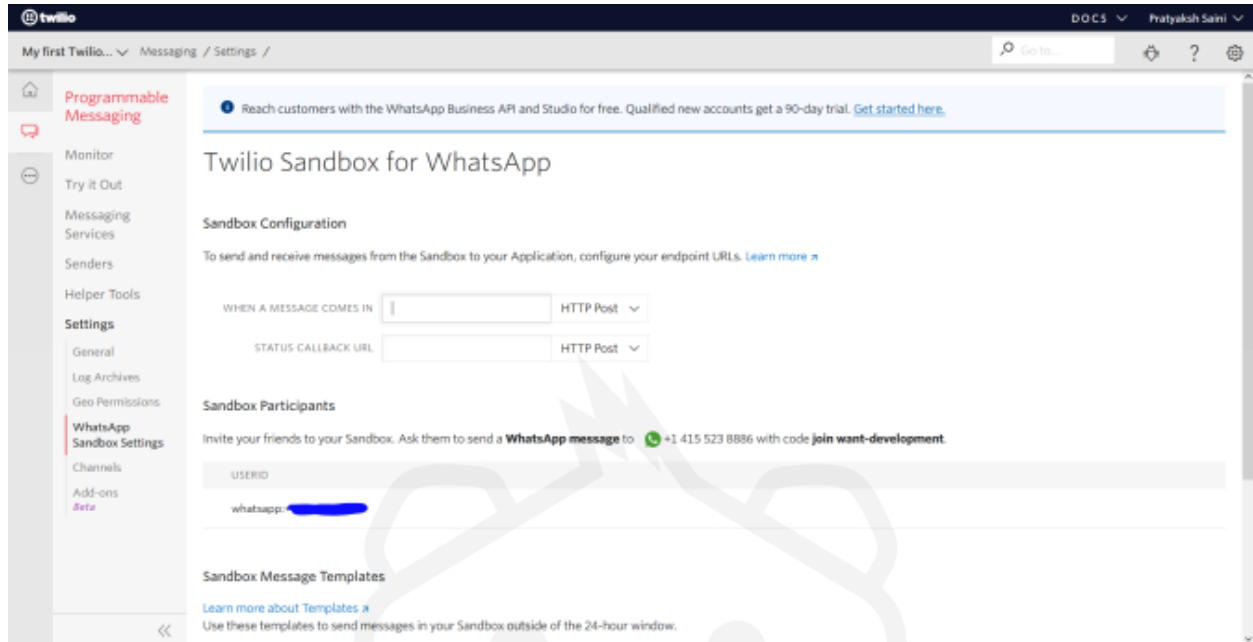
twilio

DOCS

Pratyaksh Saini

My first Twilio... Messaging / Settings /

Go to...

?

Programmable Messaging

Monitor

Try it Out

Messaging Services

Senders

Helper Tools

Settings

General

Log Archives

Geo Permissions

WhatsApp Sandbox Settings

Channels

Add-ons

Beta

Reach customers with the WhatsApp Business API and Studio for free. Qualified new accounts get a 90-day trial. Get started here.

Twilio Sandbox for WhatsApp

Sandbox Configuration

To send and receive messages from the Sandbox to your Application, configure your endpoint URLs. Learn more

WHEN A MESSAGE COMES IN

HTTP Post

STATUS CALLBACK URL

HTTP Post

Sandbox Participants

Invite your friends to your Sandbox. Ask them to send a **WhatsApp message** to +1 415 523 8886 with code **join want-development**.

| USERID |
|---|
| whatsapp: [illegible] |

Sandbox Message Templates

Learn more about Templates

Use these templates to send messages in your Sandbox outside of the 24-hour window.

«